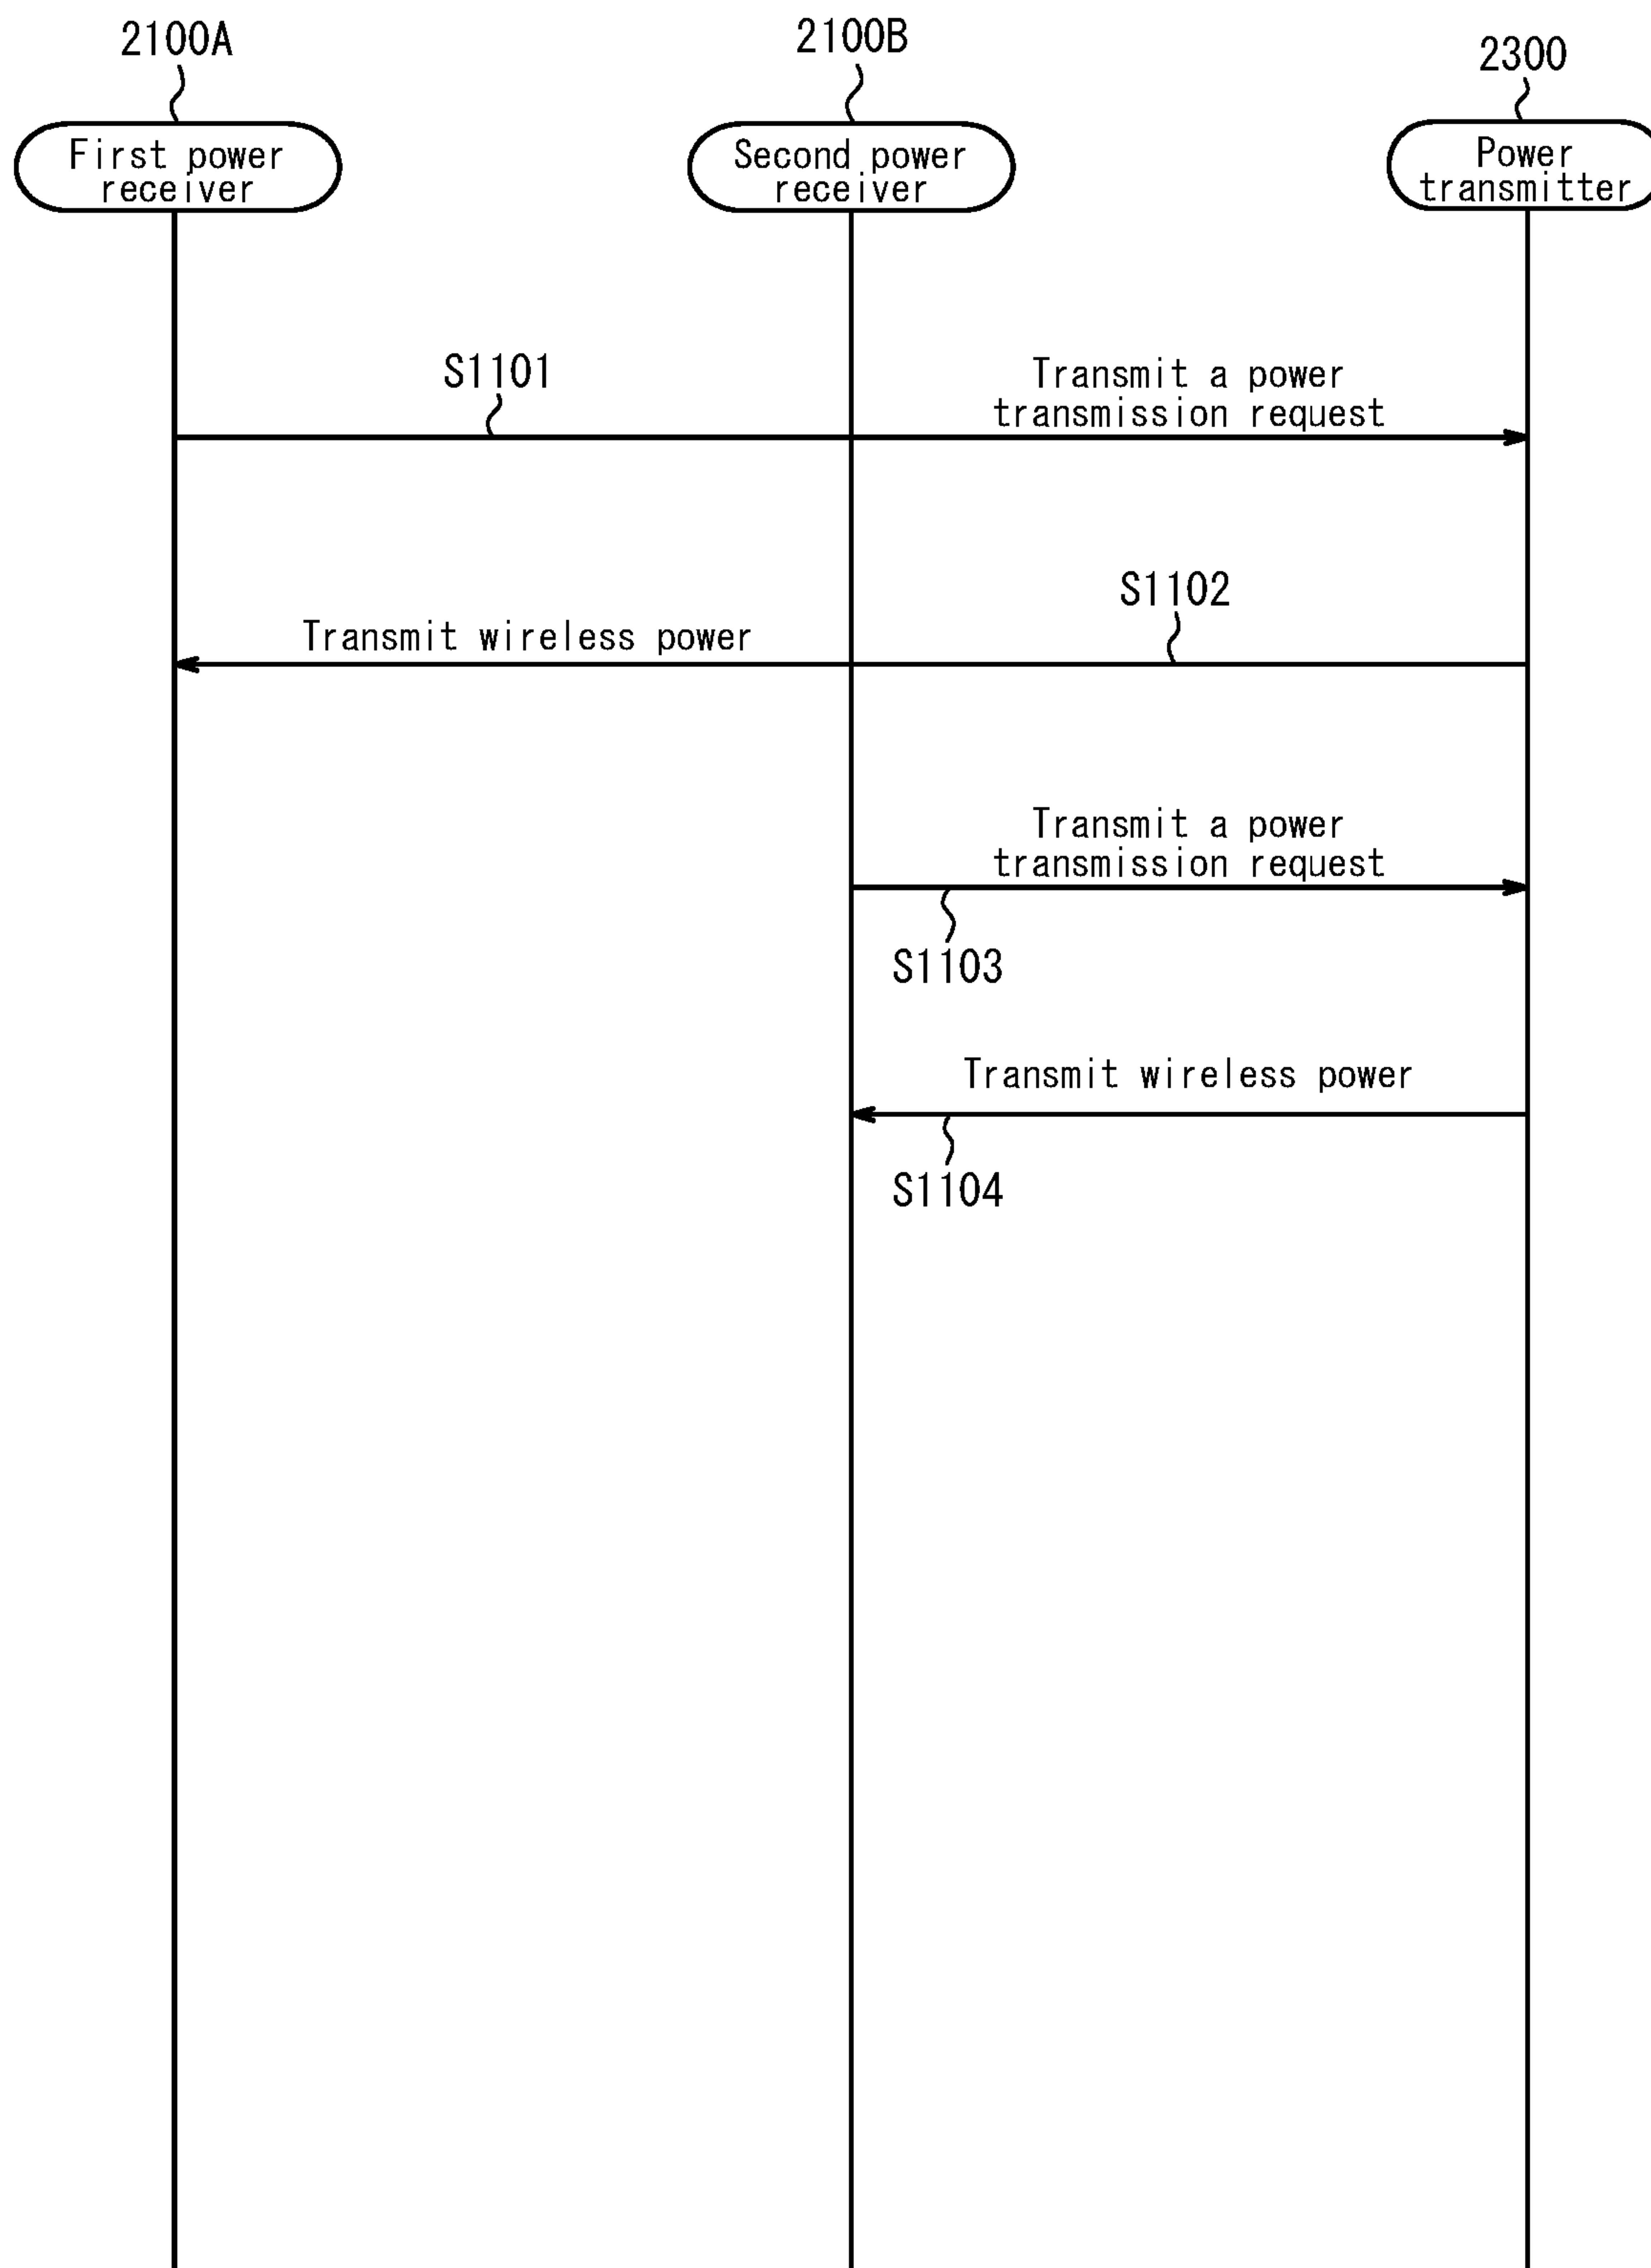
2100A

First power receiver

2100B

Second power receiver

2300

Power transmitter

S1101

Transmit a power transmission request

S1102

Transmit wireless power

Transmit a power transmission request

S1103

Transmit wireless power

S1104